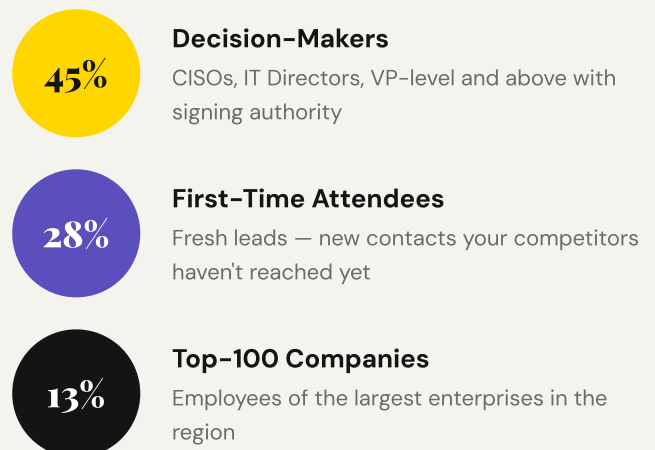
45%

Decision-Makers

CISOs, IT Directors, VP-level and above with signing authority

28%

First-Time Attendees

Fresh leads — new contacts your competitors haven't reached yet

13%

Top-100 Companies

Employees of the largest enterprises in the region